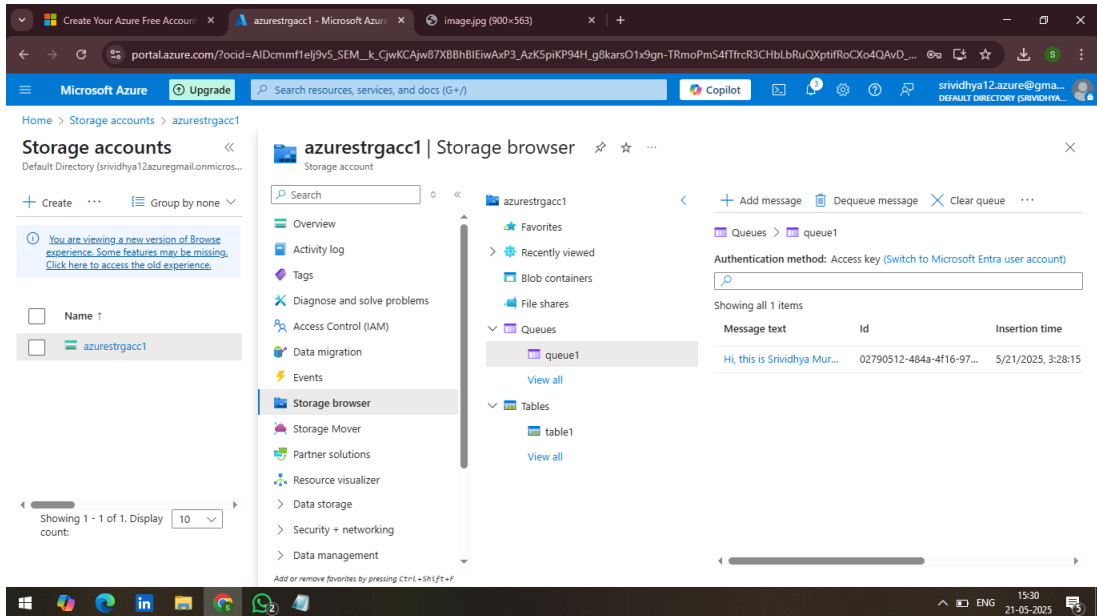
Create Your Azure Free Account ×
azurestrgacc1 - Microsoft Azure ×
image.jpg (900×563) ×
+

portal.azure.com/?ocid=AIDcmmf1elj9v5_SEM__k_CjwKCAjw87XBBhBIEiwAxP3_AzK5piKP94H_g8karsO1x9gn-TRmoPmS4fTfrcR3CHbLbRuQXptifRoCXo4QAvD_...

Microsoft Azure
Upgrade
Search resources, services, and docs (G+/)
Copilot
srividhya12.azure@gma...
DEFAULT DIRECTORY (SRIVIDHYA...

Home > Storage accounts > azurestrgacc1

Storage accounts
Default Directory (srividhya12azuregmail.onmicros...

+ Create ··· Group by none

You are viewing a new version of Browse experience. Some features may be missing. Click here to access the old experience.

Name ↑

azurestrgacc1

Showing 1 - 1 of 1. Display count: 10

azurestrgacc1 | Storage browser
Storage account

Search

Overview
Activity log
Tags
Diagnose and solve problems
Access Control (IAM)
Data migration
Events
Storage browser
Storage Mover
Partner solutions
Resource visualizer
Data storage
Security + networking
Data management

Add or remove favorites by pressing Ctrl+Shift+F

azurestrgacc1
Favorites
Recently viewed
Blob containers
File shares
Queues
queue1
View all
Tables
table1
View all

+ Add message Dequeue message Clear queue ···

Queues > queue1

Authentication method: Access key (Switch to Microsoft Entra user account)

Showing all 1 items

| Message text | Id | Insertion time |
|---|---|---|
| Hi, this is Srividhya Mur... | 02790512-484a-4f16-97... | 5/21/2025, 3:28:15 |

ENG
15:30
21-05-2025